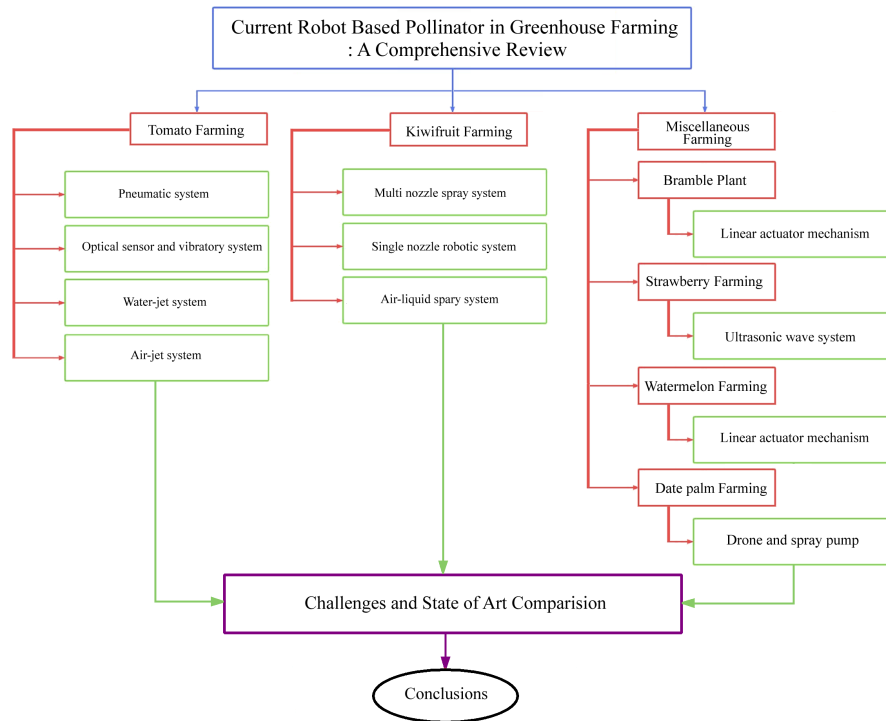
Current Robot Based Pollinator in Greenhouse Farming : A Comprehensive Review

Tomato Farming

Pneumatic system

Optical sensor and vibratory system

Water-jet system

Air-jet system

Kiwifruit Farming

Multi nozzle spray system

Single nozzle robotic system

Air-liquid spary system

Miscellaneous Farming

Bramble Plant

Linear actuator mechanism

Strawberry Farming

Ultrasonic wave system

Watermelon Farming

Linear actuator mechanism

Date palm Farming

Drone and spray pump

Challenges and State of Art Comparision

Conclusions